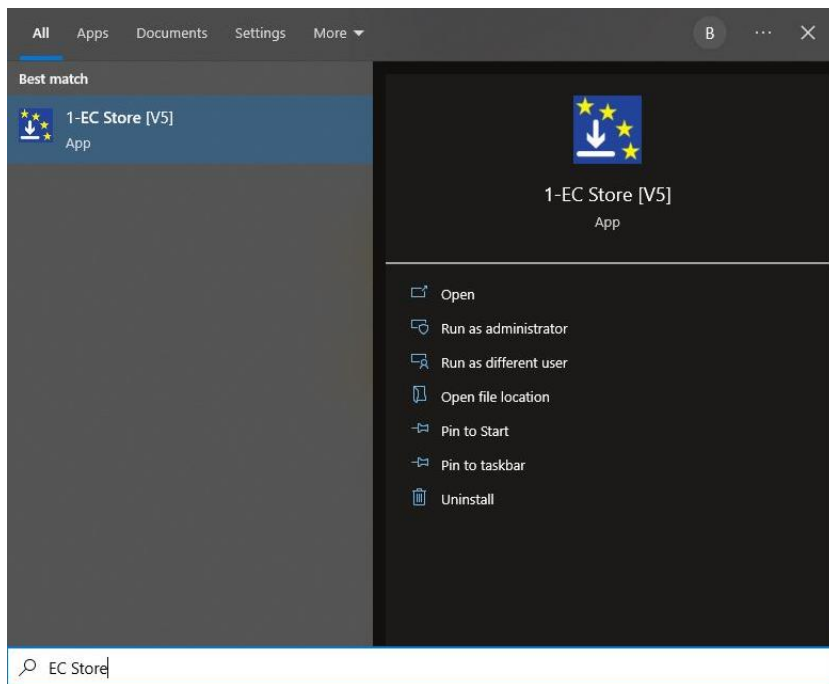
All Apps Documents Settings More ▾ B ··· ✕

Best match

1-EC Store [V5]
App

1-EC Store [V5]
App

Open
Run as administrator
Run as different user
Open file location
Pin to Start
Pin to taskbar
Uninstall

EC Store